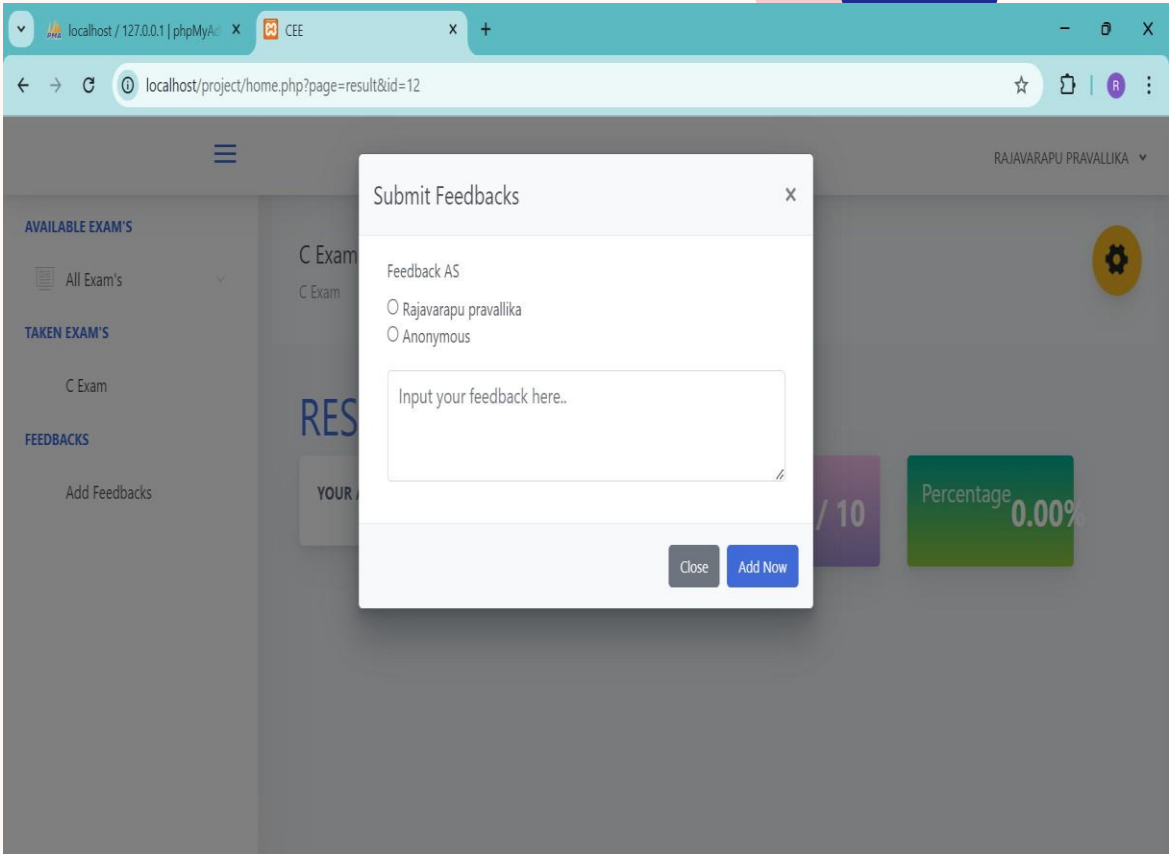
localhost / 127.0.0.1 | phpMyAd
CEE
localhost/project/home.php?page=result&id=12
R

RAJAVARAPU PRAVALLIKA

AVAILABLE EXAM'S
All Exam's
TAKEN EXAM'S
C Exam
FEEDBACKS
Add Feedbacks

C Exam
C Exam

RES
YOUR
/ 10
Percentage 0.00%

Submit Feedbacks
×
Feedback AS
Rajavarapu pravallika
Anonymous
Input your feedback here..
Close
Add Now